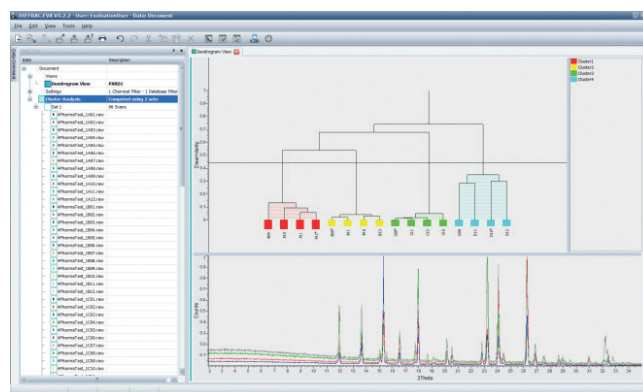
DIFFRAC.EVA V4.2.2 - User: EvaluationUser - Data Document
File Edit View Tools Help

Data Description
Document
Views
Dendrogram View PXRD1
Settings 1 Chemical Filter - 1 Database Filter
Cluster Analysis Computed using 2 sets
Set 1 94 Scans
#PharmaTest_1A01.raw
#PharmaTest_1A02.raw
#PharmaTest_1A03.raw
#PharmaTest_1A04.raw
#PharmaTest_1A05.raw
#PharmaTest_1A06.raw
#PharmaTest_1A07.raw
#PharmaTest_1A08.raw
#PharmaTest_1A09.raw
#PharmaTest_1A10.raw
#PharmaTest_1A11.raw
#PharmaTest_1A12.raw
#PharmaTest_1B01.raw
#PharmaTest_1B02.raw
#PharmaTest_1B03.raw
#PharmaTest_1B04.raw
#PharmaTest_1B05.raw
#PharmaTest_1B06.raw
#PharmaTest_1B07.raw
#PharmaTest_1B08.raw
#PharmaTest_1B09.raw
#PharmaTest_1B10.raw
#PharmaTest_1B11.raw
#PharmaTest_1B12.raw
#PharmaTest_1C01.raw
#PharmaTest_1C02.raw
#PharmaTest_1C03.raw
#PharmaTest_1C04.raw
#PharmaTest_1C05.raw
#PharmaTest_1C06.raw
#PharmaTest_1C07.raw
#PharmaTest_1C08.raw
#PharmaTest_1C09.raw
#PharmaTest_1C10.raw

Dendrogram View

Cluster1
Cluster2
Cluster3
Cluster4

Dissimilarity
1
0.9
0.8
0.7
0.6
0.5
0.4
0.3
0.2
0.1
0

Counts
2Theta
2 3 4 5 6 7 8 9 10 11 12 13 14 15 16 17 18 19 20 21 22 23 24 25 26 27 28 29 30